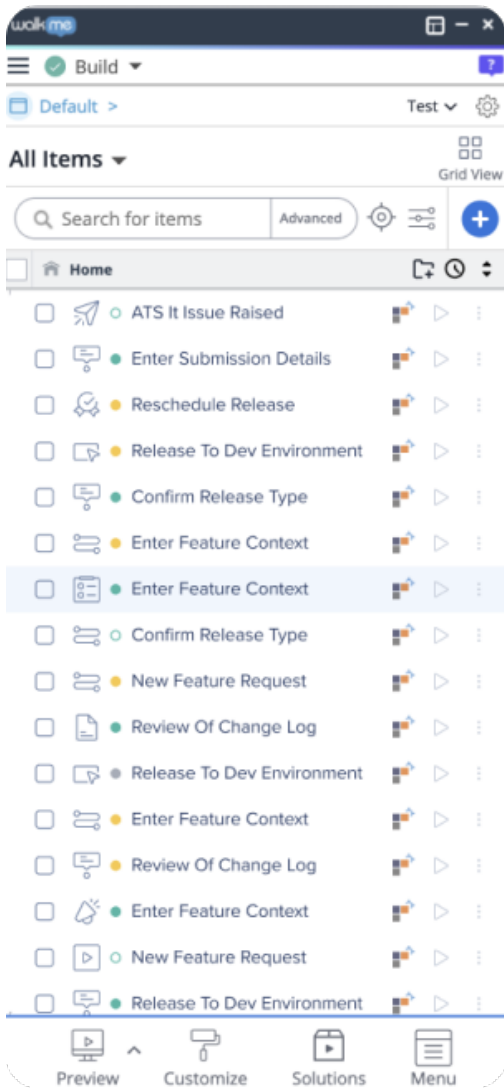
walkme

Build

Default >

Test

All Items

Grid View

Search for items

Advanced

Home

ATS It Issue Raised

Enter Submission Details

Reschedule Release

Release To Dev Environment

Confirm Release Type

Enter Feature Context

Enter Feature Context

Confirm Release Type

New Feature Request

Review Of Change Log

Release To Dev Environment

Enter Feature Context

Review Of Change Log

Enter Feature Context

New Feature Request

Release To Dev Environment

Preview

Customize

Solutions

Menu